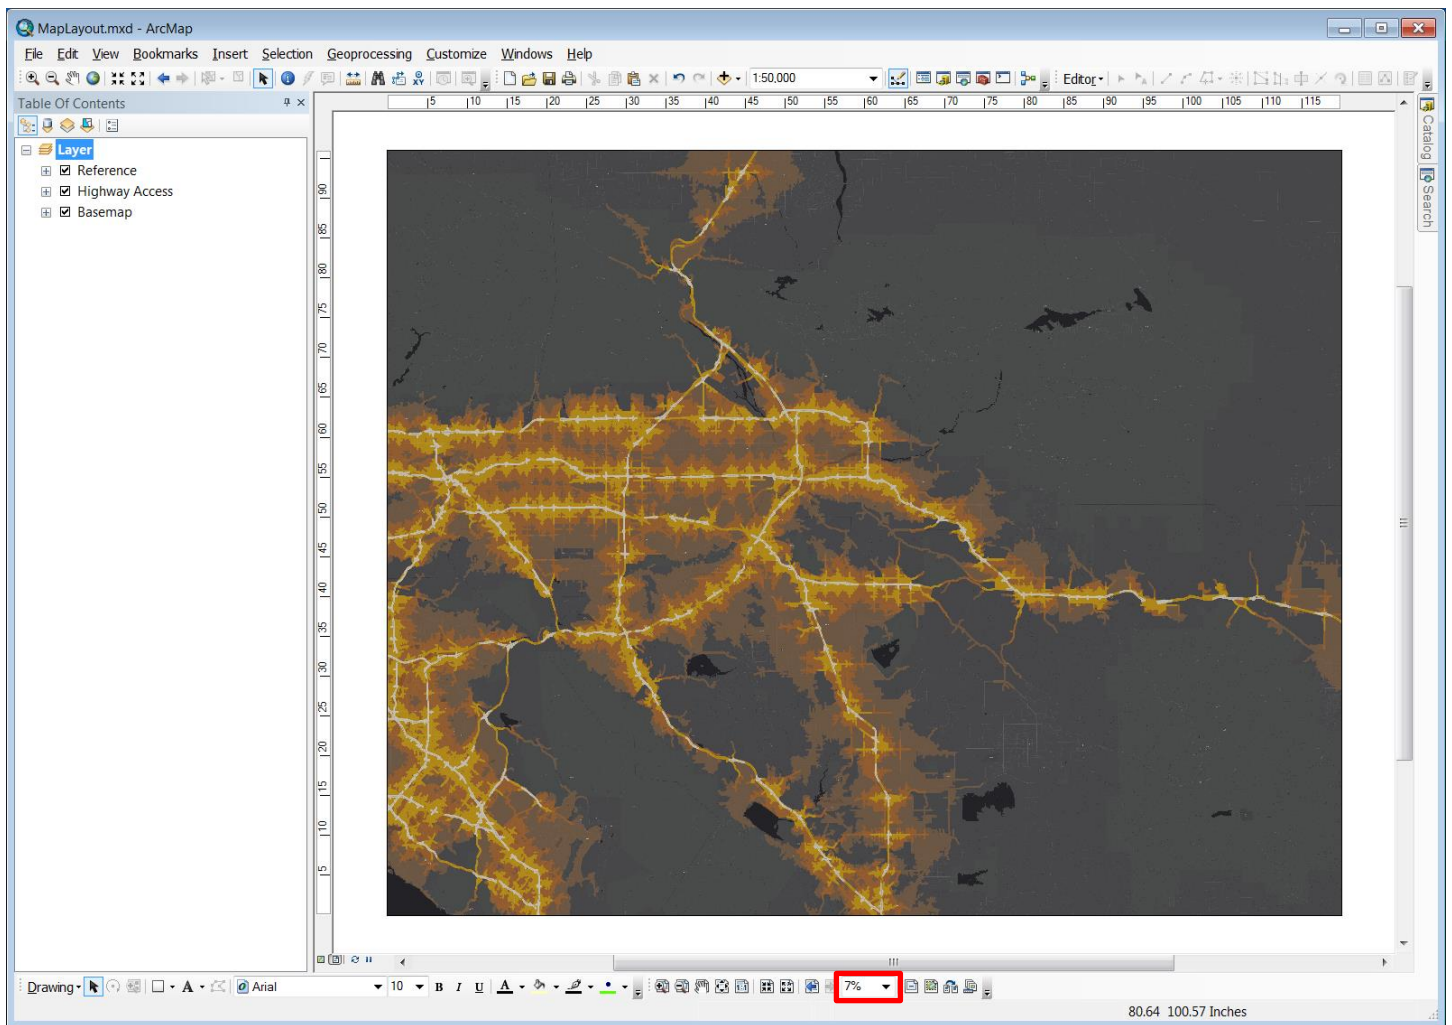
MapLayout.mxd - ArcMap

File Edit View Bookmarks Insert Selection Geoprocessing Customize Windows Help

1:50,000

Editor

Table Of Contents

Layer
Reference
Highway Access
Basemap

5 10 15 20 25 30 35 40 45 50 55 60 65 70 75 80 85 90 95 100 105 110 115

90 85 80 75 70 65 60 55 50 45 40 35 30 25 20 15 10 5

Catalog
Search

Drawing
Arial
10
B I U
A
7%

80.64 100.57 Inches